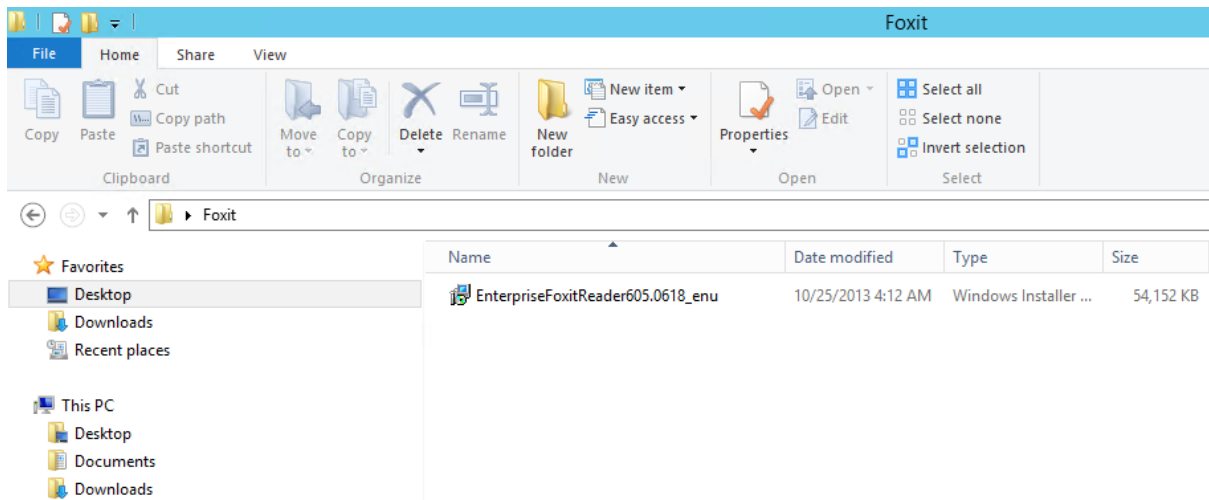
Foxit

File | Home | Share | View

Copy
Paste
Cut
Copy path
Paste shortcut
Clipboard

Move to
Copy to
Delete
Rename
Organize

New folder
New item
Easy access
New

Properties
Open
Edit
Open

Select all
Select none
Invert selection
Select

Foxit

Favorites
Desktop
Downloads
Recent places

This PC
Desktop
Documents
Downloads

| Name | Date modified | Type | Size |
|---|---|---|---|
| EnterpriseFoxitReader605.0618_enu | 10/25/2013 4:12 AM | Windows Installer ... | 54,152 KB |